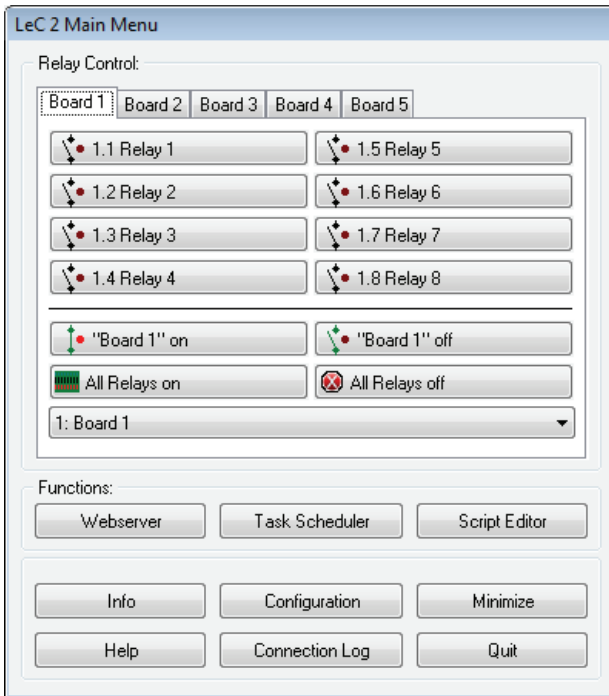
LeC 2 Main Menu

Relay Control:

Board 1 | Board 2 | Board 3 | Board 4 | Board 5

1.1 Relay 1
1.5 Relay 5
1.2 Relay 2
1.6 Relay 6
1.3 Relay 3
1.7 Relay 7
1.4 Relay 4
1.8 Relay 8

"Board 1" on
"Board 1" off
All Relays on
All Relays off

1: Board 1

Functions:

Webserver
Task Scheduler
Script Editor

Info
Configuration
Minimize
Help
Connection Log
Quit